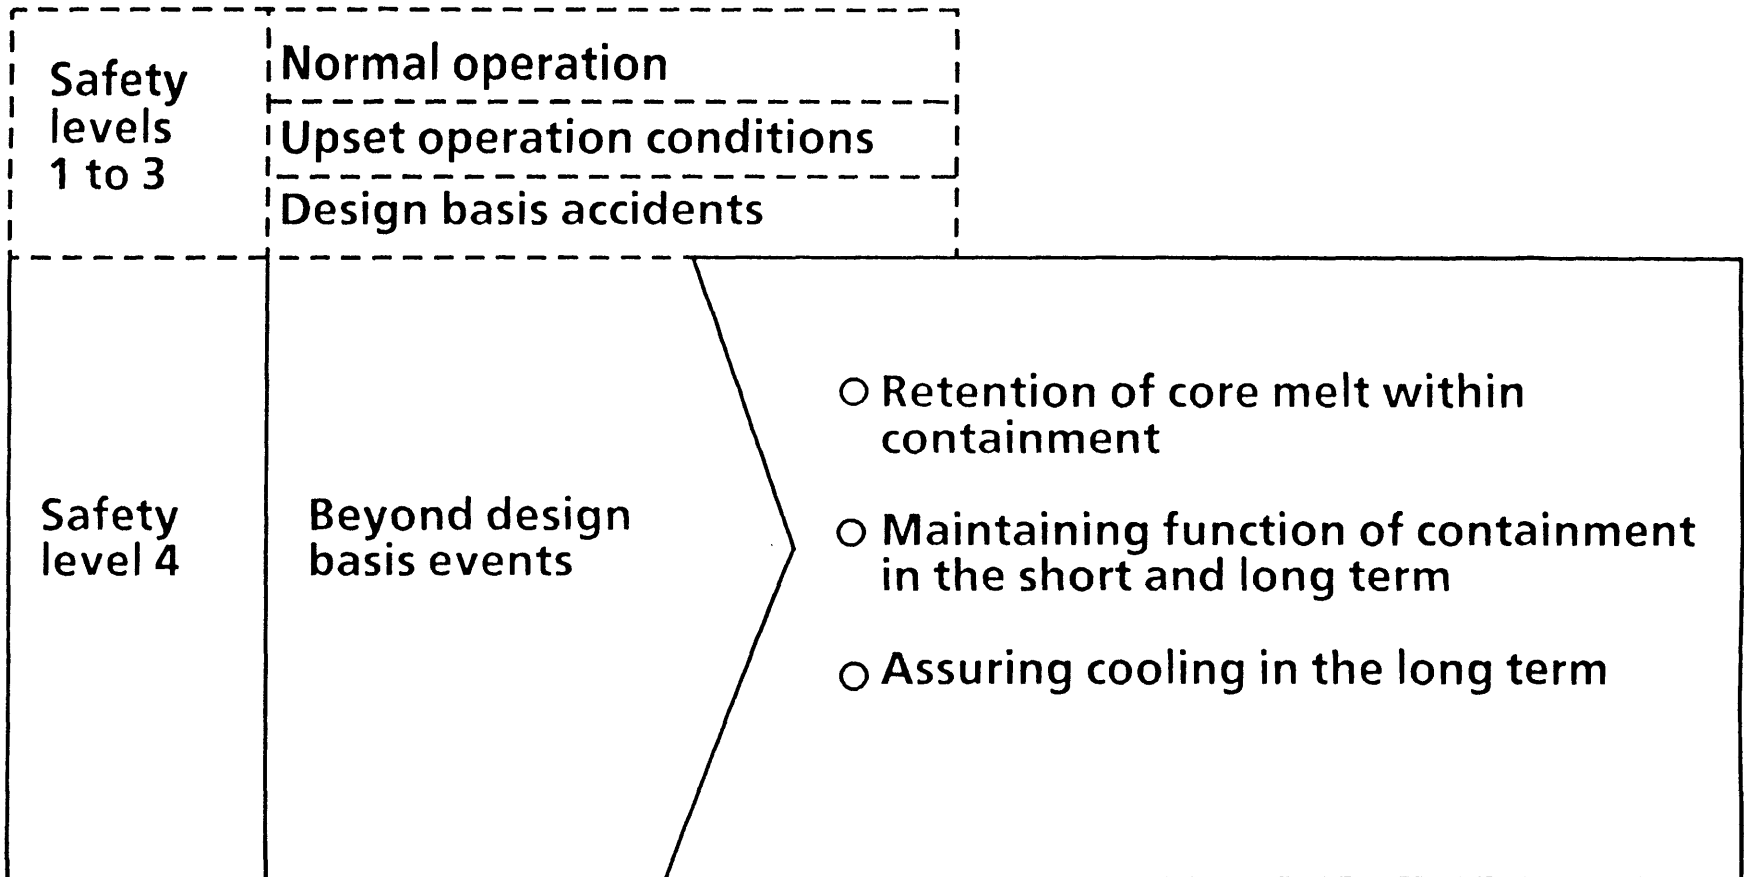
Safety levels 1 to 3

Normal operation

Upset operation conditions

Design basis accidents

Safety level 4

Beyond design basis events

○ Retention of core melt within containment

○ Maintaining function of containment in the short and long term

○ Assuring cooling in the long term